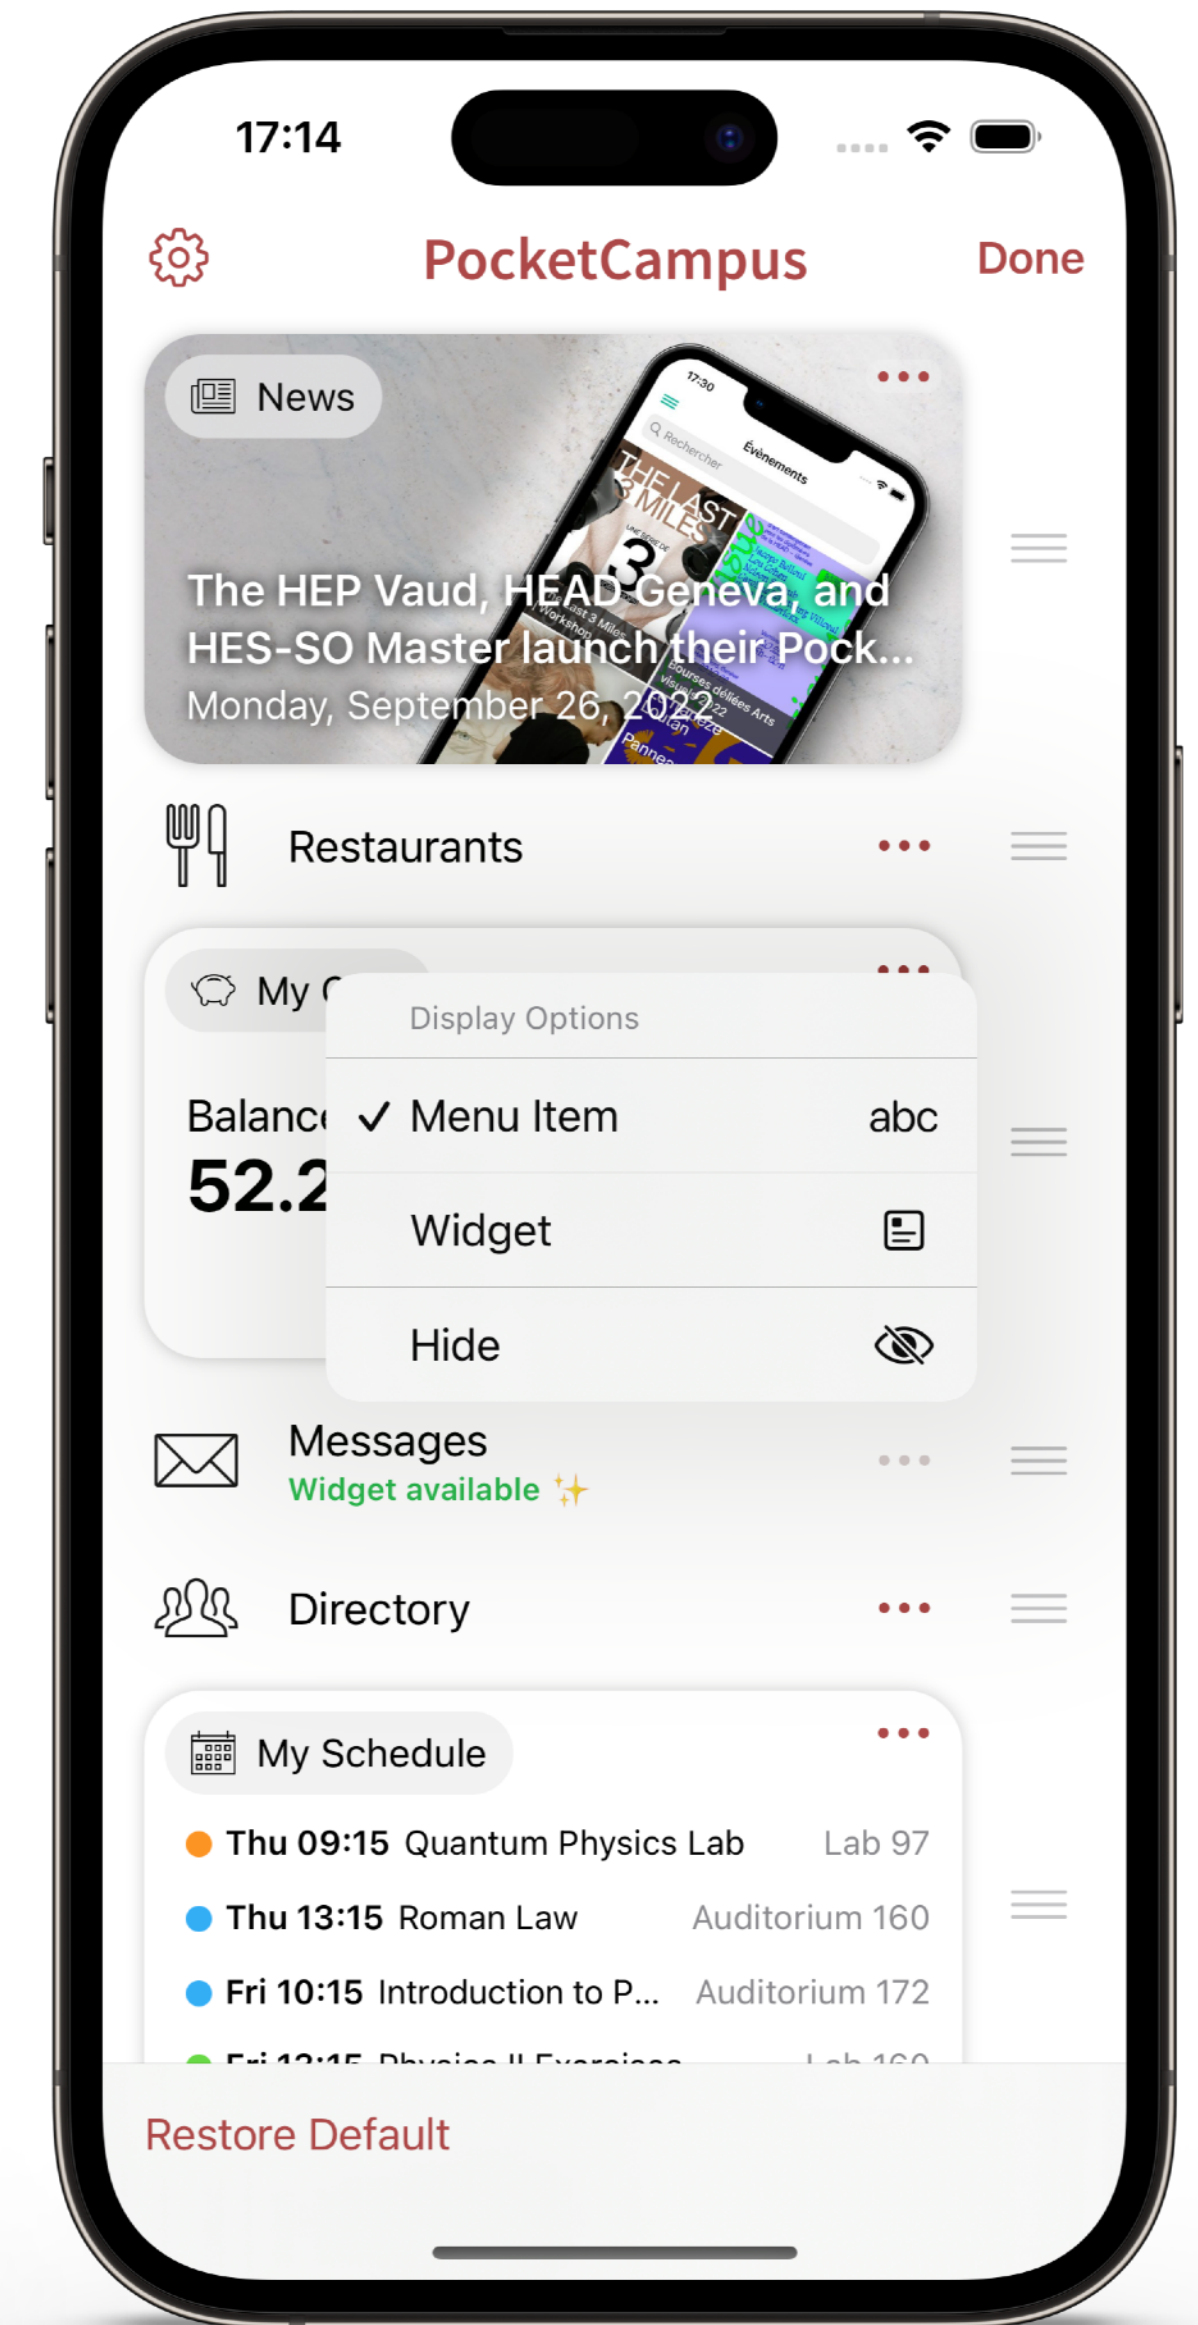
17:14

PocketCampus Done

News

17:30
Rechercher
Évènements
THE LAST 3 MILES
3
Bourses déliées Arts visuels 2022

The HEP Vaud, HEAD Geneva, and HES-SO Master launch their Pock...
Monday, September 26, 2022

Restaurants

My C

Balanc
52.2

Display Options

✓ Menu Item abc

Widget

Hide

Messages
Widget available ✨

Directory

My Schedule

Thu 09:15 Quantum Physics Lab Lab 97
Thu 13:15 Roman Law Auditorium 160
Fri 10:15 Introduction to P... Auditorium 172
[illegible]

Restore Default